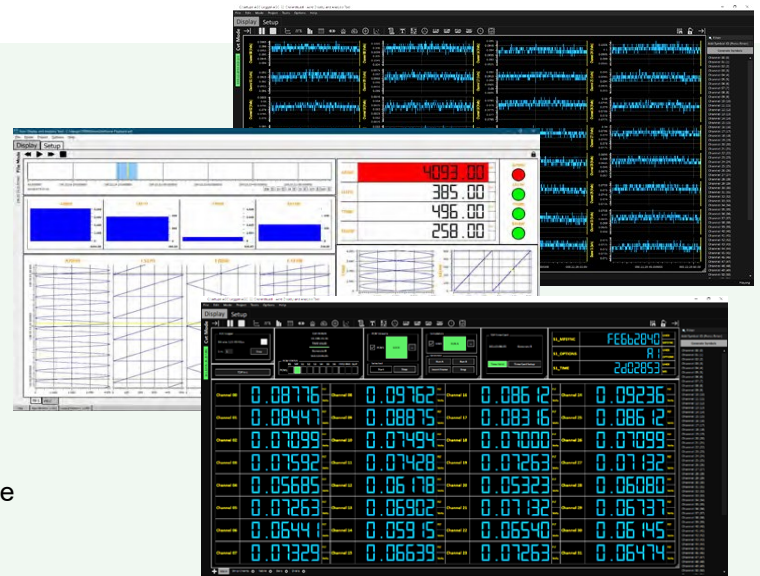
Display Setup

Display Setup

4093.00
385.00
496.00
258.00

Display Setup

FE6b2840
A1
2d02853

| Channel 00 | 0.08776 | Channel 08 | 0.09762 | Channel 16 | 0.08612 | Channel 24 | 0.09236 |
|---|---|---|---|---|---|---|---|
| Channel 01 | 0.08447 | Channel 09 | 0.08875 | Channel 17 | 0.08316 | Channel 25 | 0.08612 |
| Channel 02 | 0.07099 | Channel 10 | 0.07494 | Channel 18 | 0.07000 | Channel 26 | 0.07099 |
| Channel 03 | 0.07592 | Channel 11 | 0.07428 | Channel 19 | 0.07263 | Channel 27 | 0.07132 |
| Channel 04 | 0.05685 | Channel 12 | 0.06178 | Channel 20 | 0.05323 | Channel 28 | 0.06080 |
| Channel 05 | 0.07263 | Channel 13 | 0.06902 | Channel 21 | 0.07132 | Channel 29 | 0.06737 |
| Channel 06 | 0.06441 | Channel 14 | 0.05915 | Channel 22 | 0.06540 | Channel 30 | 0.06145 |
| Channel 07 | 0.07329 | Channel 15 | 0.06639 | Channel 23 | 0.07263 | Channel 31 | 0.06474 |

e